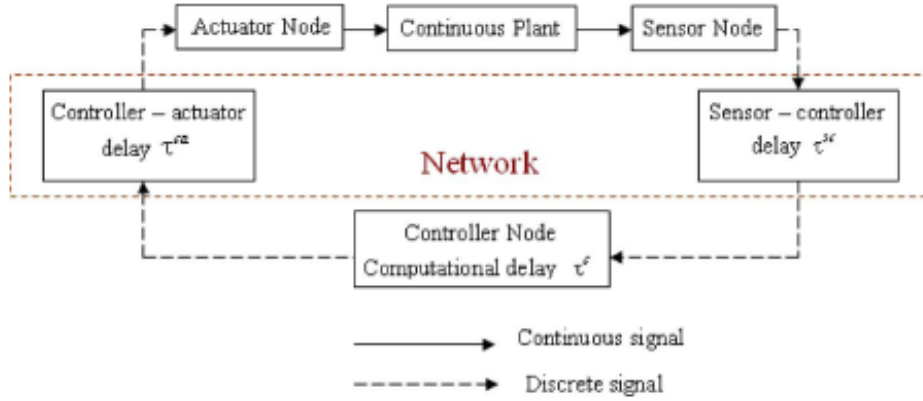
Actuator Node

Continuous Plant

Sensor Node

Controller – actuator delay $\tau^{ca}$

Network

Sensor – controller delay $\tau^{sc}$

Controller Node
Computational delay $\tau^{c}$

Continuous signal

Discrete signal